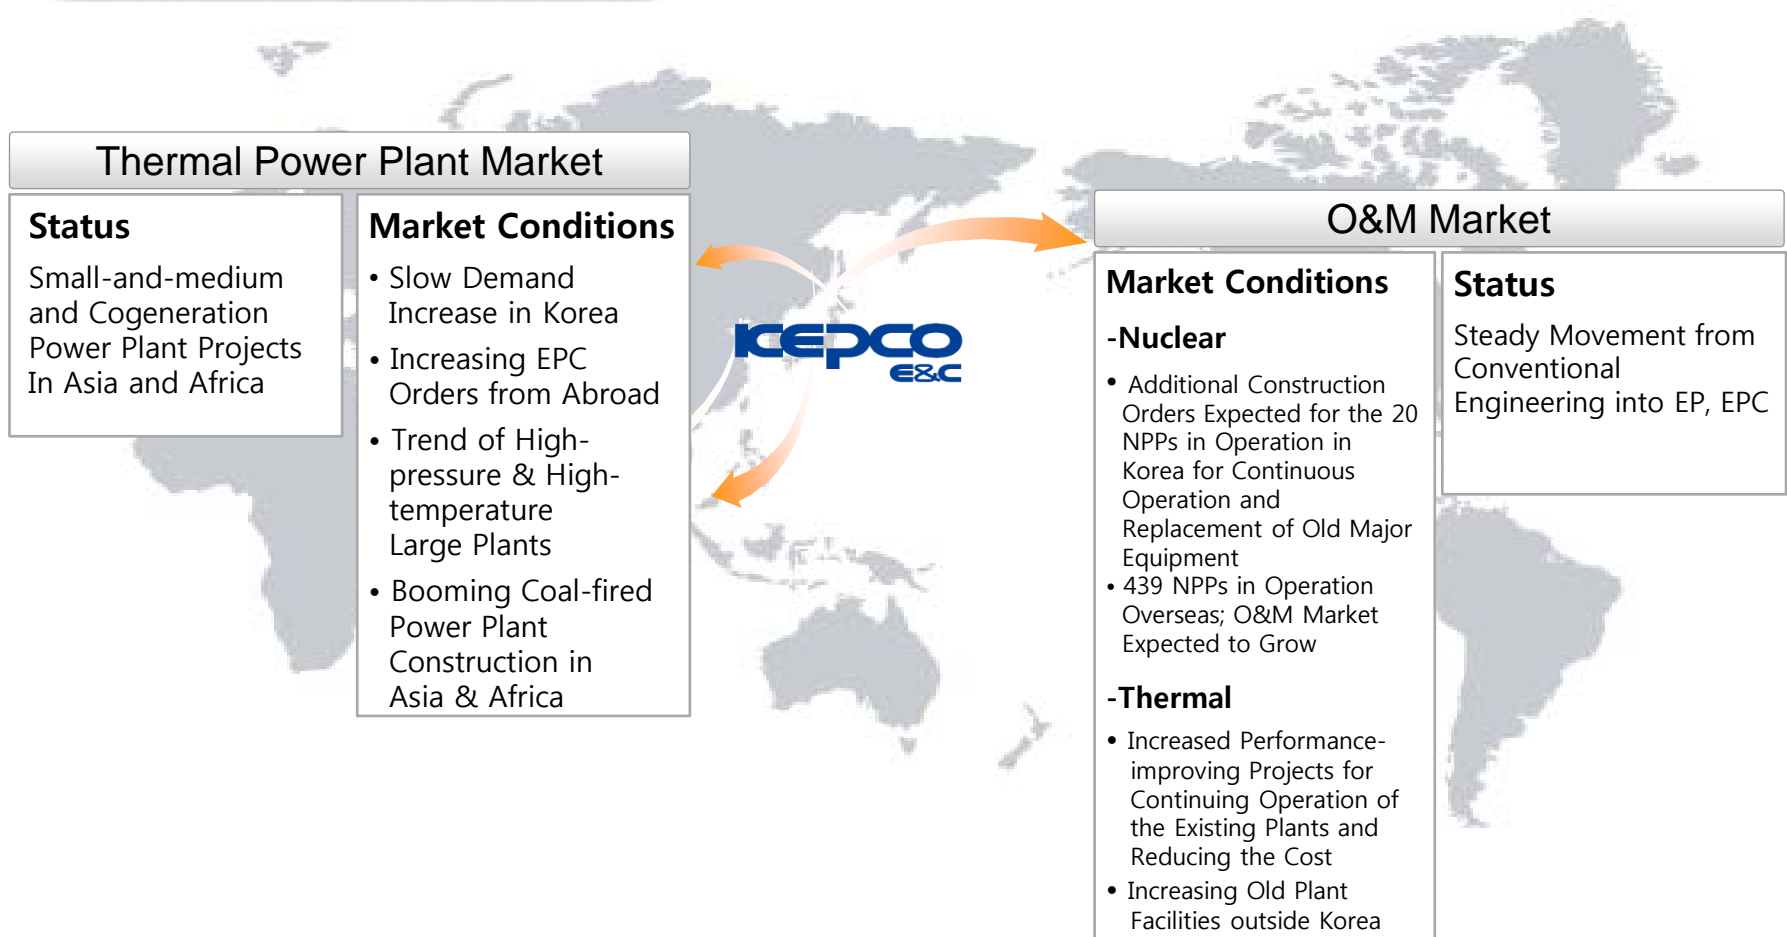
Thermal Power Plant Market

Status

Small-and-medium and Cogeneration Power Plant Projects In Asia and Africa

Market Conditions

• Slow Demand Increase in Korea
• Increasing EPC Orders from Abroad
• Trend of High-pressure & High-temperature Large Plants
• Booming Coal-fired Power Plant Construction in Asia & Africa

KEPCO E&C

O&M Market

Market Conditions

-Nuclear

• Additional Construction Orders Expected for the 20 NPPs in Operation in Korea for Continuous Operation and Replacement of Old Major Equipment
• 439 NPPs in Operation Overseas; O&M Market Expected to Grow

-Thermal

• Increased Performance-improving Projects for Continuing Operation of the Existing Plants and Reducing the Cost
• Increasing Old Plant Facilities outside Korea

Status

Steady Movement from Conventional Engineering into EP, EPC